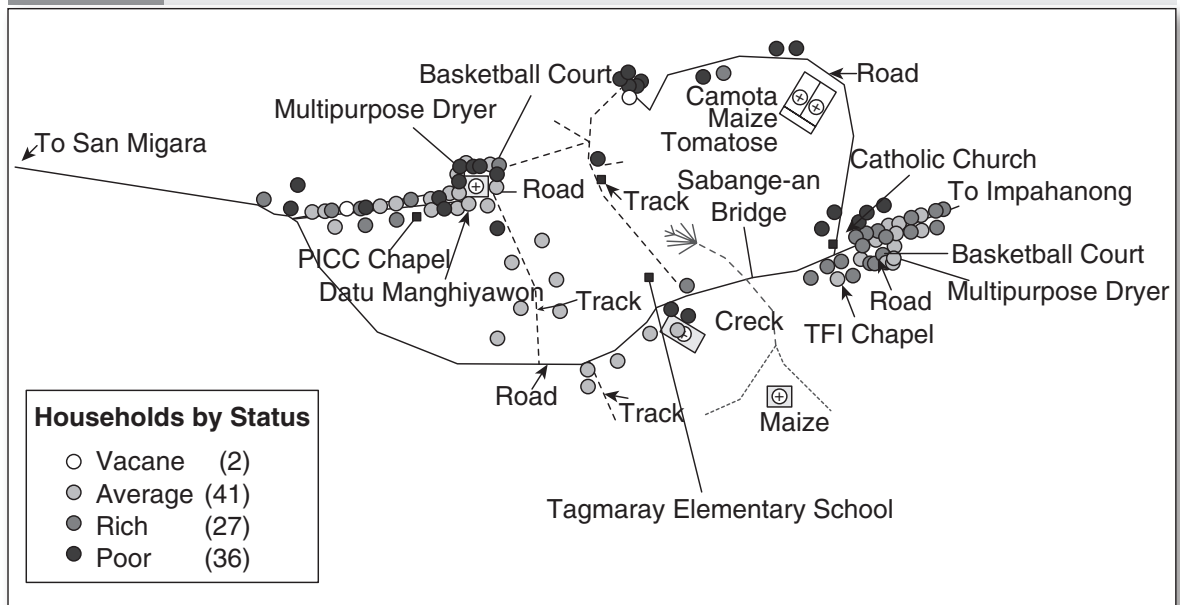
Basketball Court
Road
Camota
Maize
Tomatose
Multipurpose Dryer
To San Migara
Catholic Church
Road
Track
Sabange-an Bridge
To Impahanong
PICC Chapel
Basketball Court
Datu Manghiyawon
Track
Road
Multipurpose Dryer
Creck
TFI Chapel
Road
Track
Maize
Tagmaray Elementary School

Households by Status
○ Vacane (2)
● Average (41)
● Rich (27)
● Poor (36)